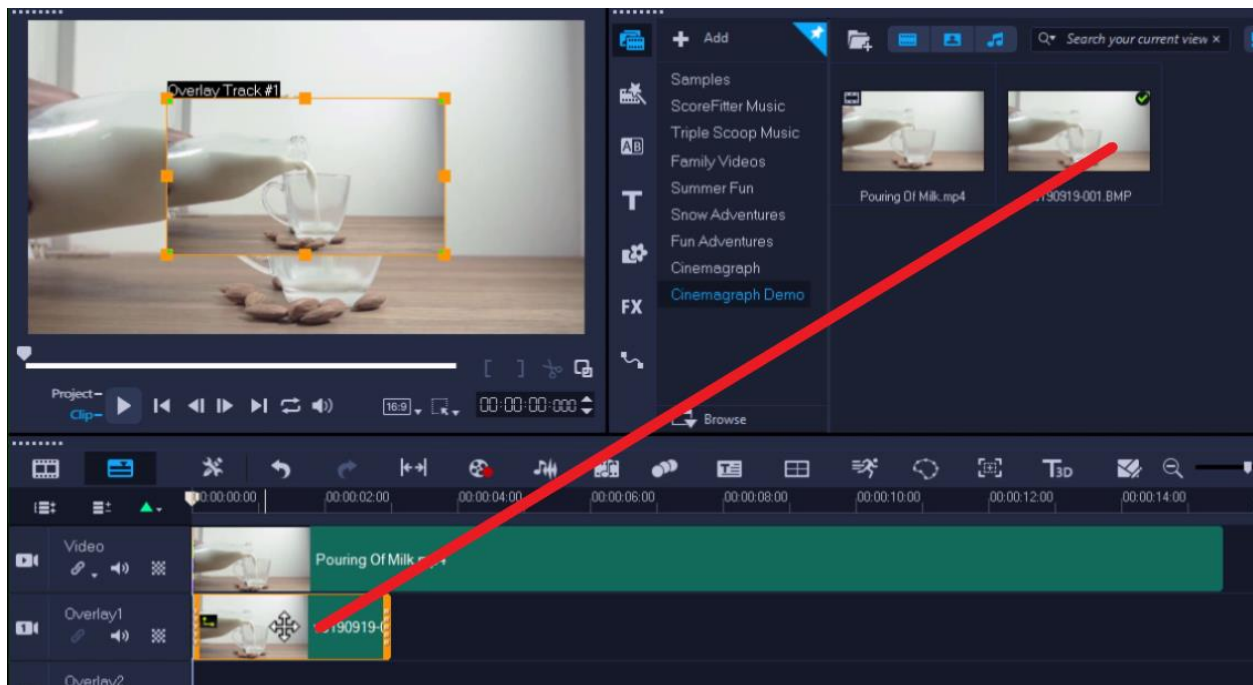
Overlay Track #1

Project–
Clip–

16:9

00:00:00:000

Add

Samples
ScoreFitter Music
Triple Scoop Music
Family Videos
Summer Fun
Snow Adventures
Fun Adventures
Cinemagraph
Cinemagraph Demo

Browse

Search your current view

Pouring Of Milk.mp4
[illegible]190919-001.BMP

00:00:00:00
00:00:02:00
00:00:04:00
00:00:06:00
00:00:08:00
00:00:10:00
00:00:12:00
00:00:14:00

Video
Pouring Of Milk.m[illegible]

Overlay1
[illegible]190919-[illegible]

Overlay2